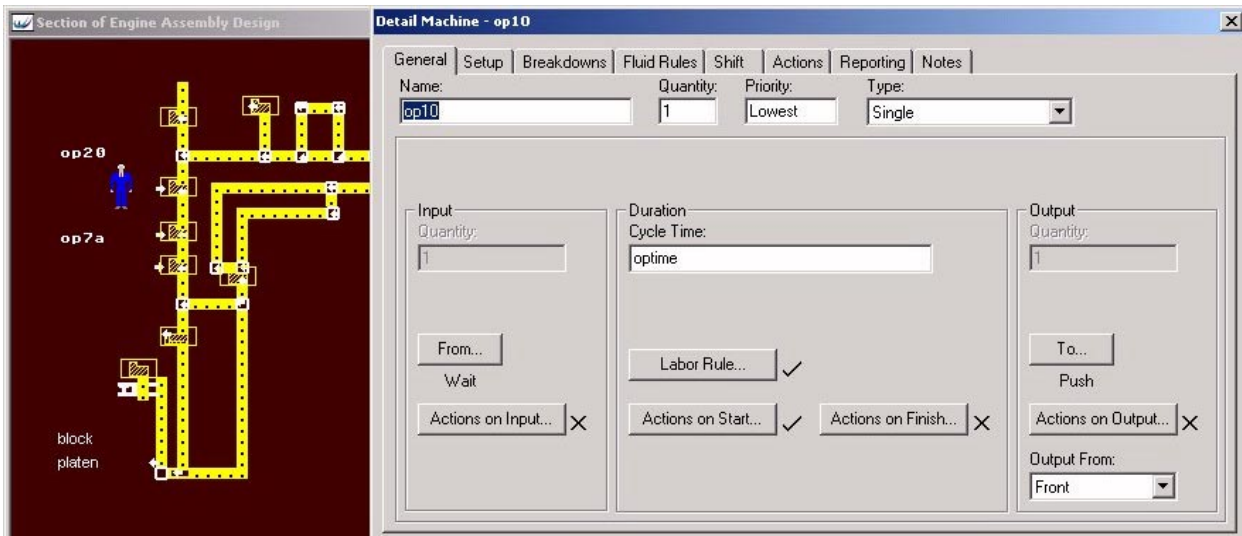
Section of Engine Assembly Design

op20

op7a

block
platen

Detail Machine - op10

General | Setup | Breakdowns | Fluid Rules | Shift | Actions | Reporting | Notes

Name:
op10

Quantity:
1

Priority:
Lowest

Type:
Single

Input
Quantity:
1

From...
Wait

Actions on Input... ×

Duration
Cycle Time:
optime

Labor Rule... ✓

Actions on Start... ✓

Actions on Finish... ×

Output
Quantity:
1

To...
Push

Actions on Output... ×

Output From:
Front